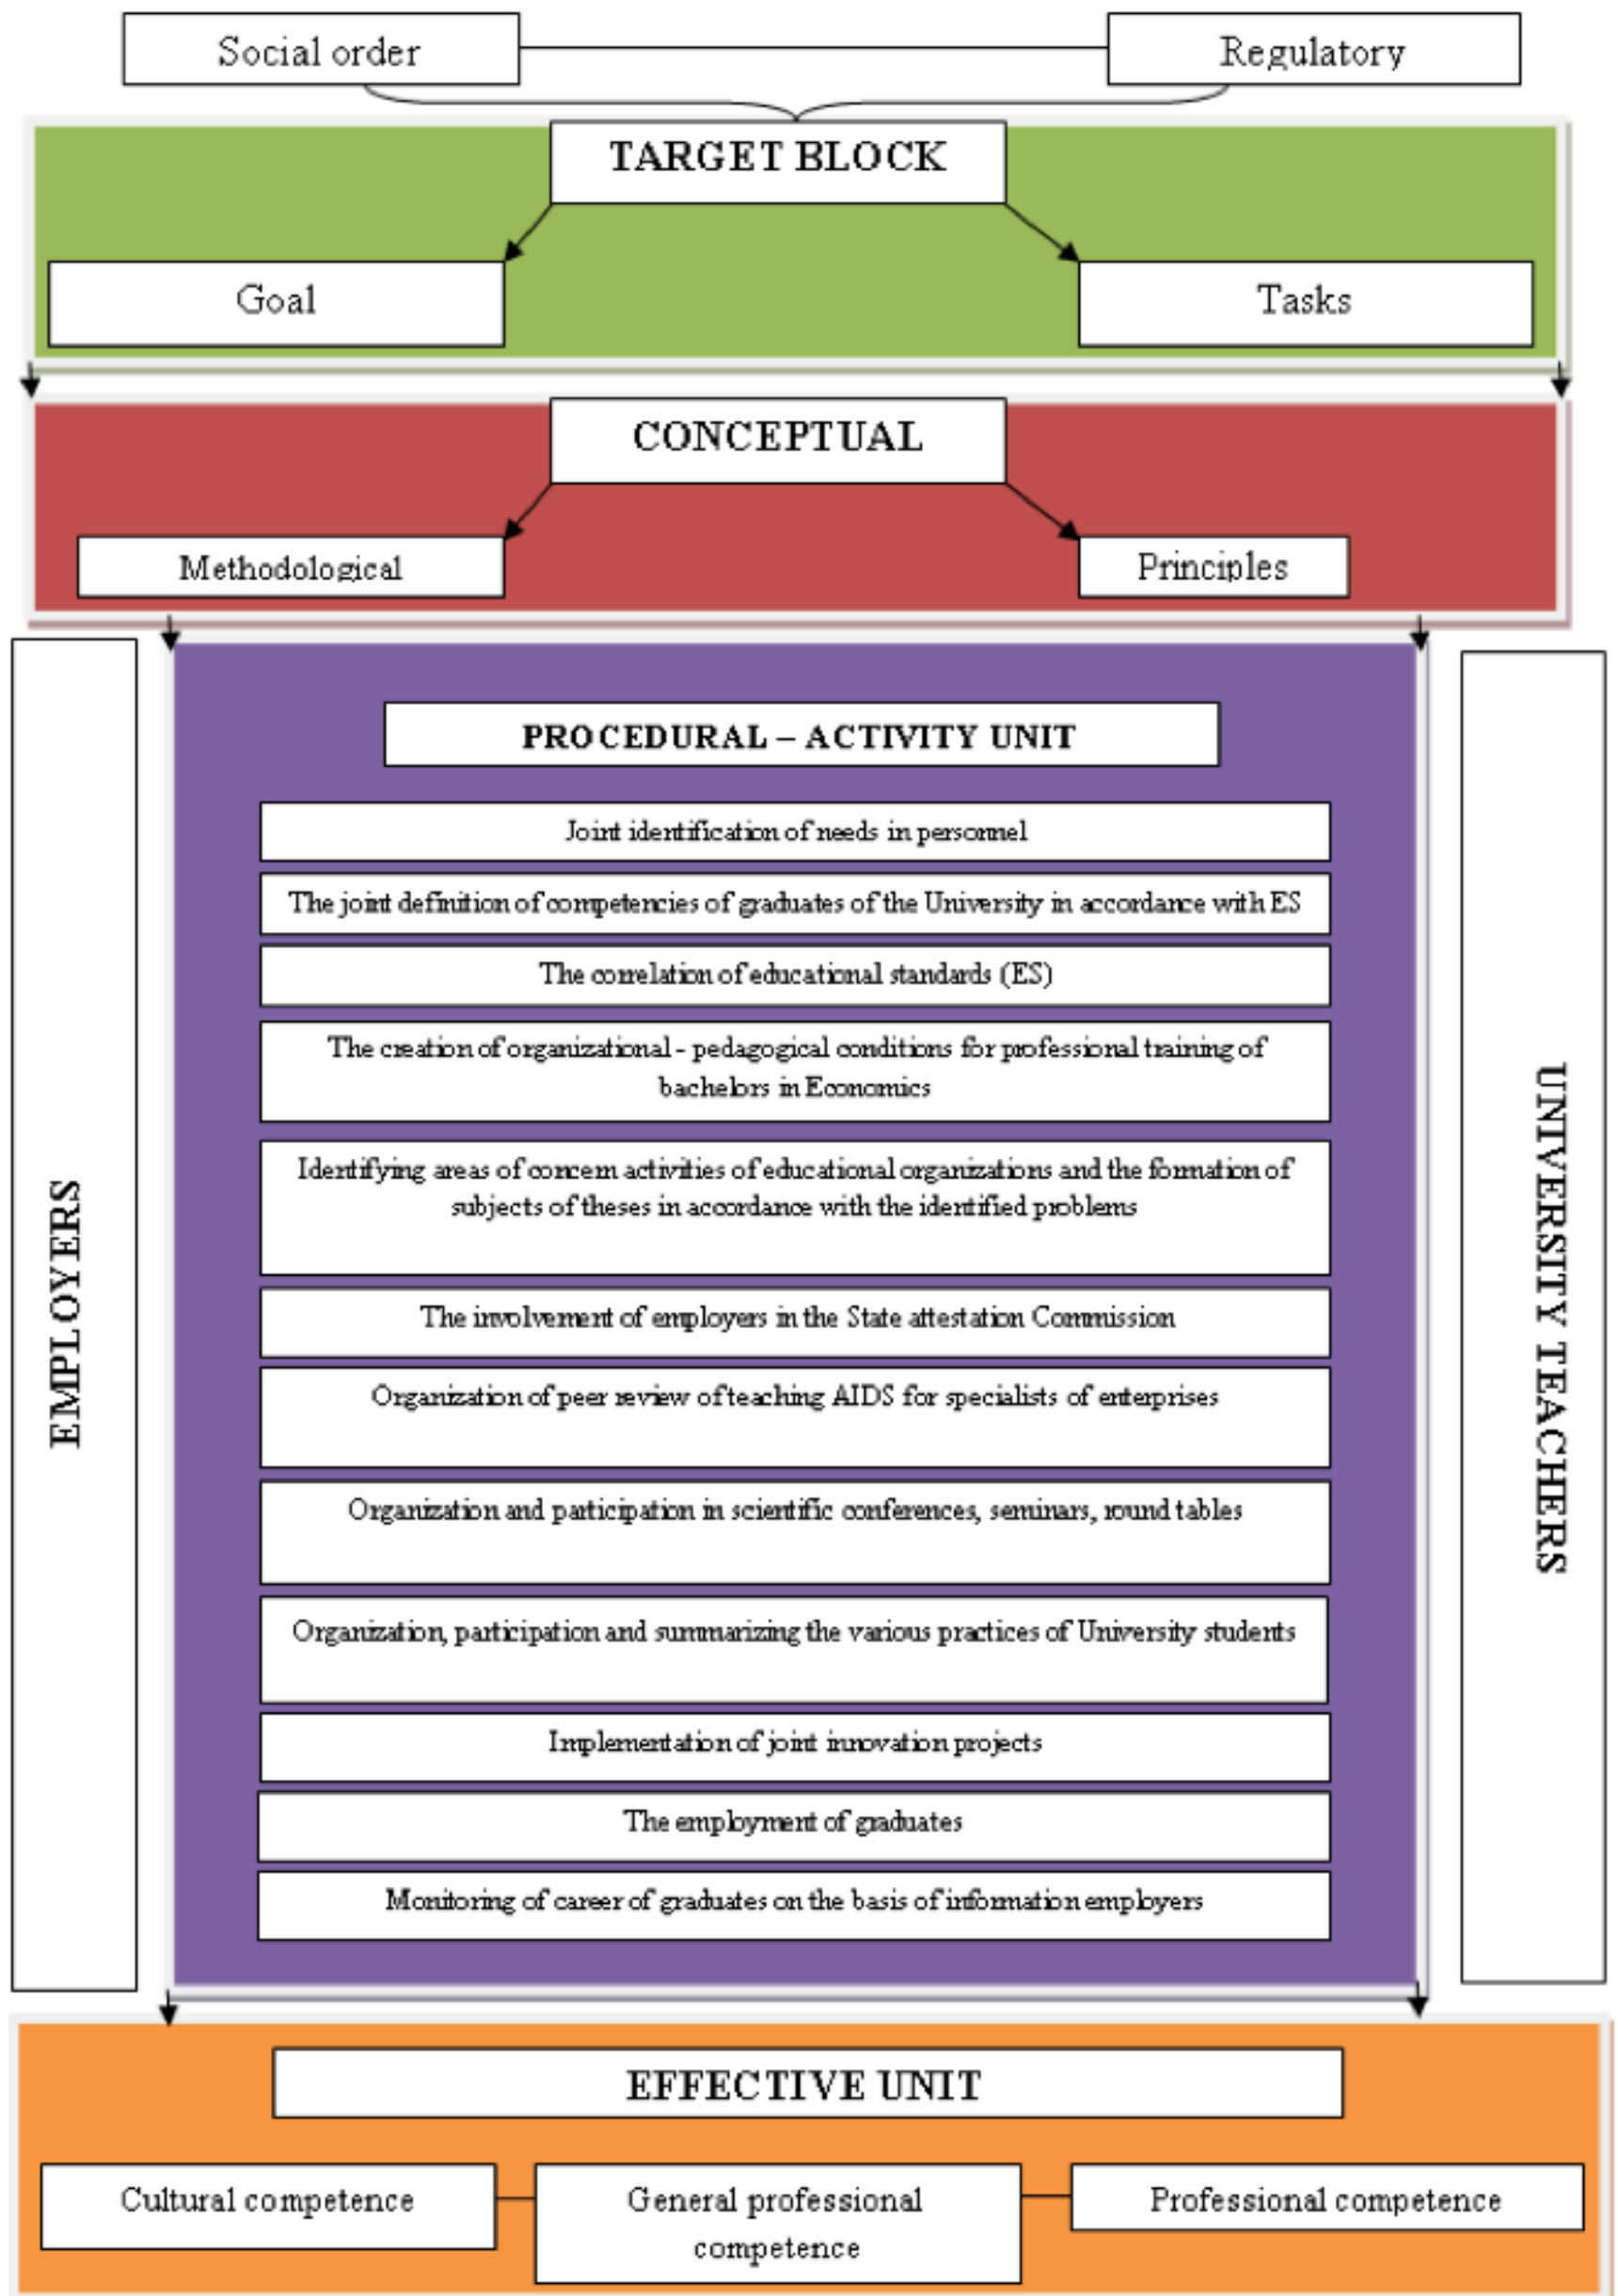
Social order

Regulatory

TARGET BLOCK

Goal

Tasks

CONCEPTUAL

Methodological

Principles

EMPLOYERS

PROCEDURAL – ACTIVITY UNIT

Joint identification of needs in personnel

The joint definition of competencies of graduates of the University in accordance with ES

The correlation of educational standards (ES)

The creation of organizational - pedagogical conditions for professional training of bachelors in Economics

Identifying areas of concern activities of educational organizations and the formation of subjects of theses in accordance with the identified problems

The involvement of employers in the State attestation Commission

Organization of peer review of teaching AIDS for specialists of enterprises

Organization and participation in scientific conferences, seminars, round tables

Organization, participation and summarizing the various practices of University students

Implementation of joint innovation projects

The employment of graduates

Monitoring of career of graduates on the basis of information employers

UNIVERSITY TEACHERS

EFFECTIVE UNIT

Cultural competence

General professional competence

Professional competence